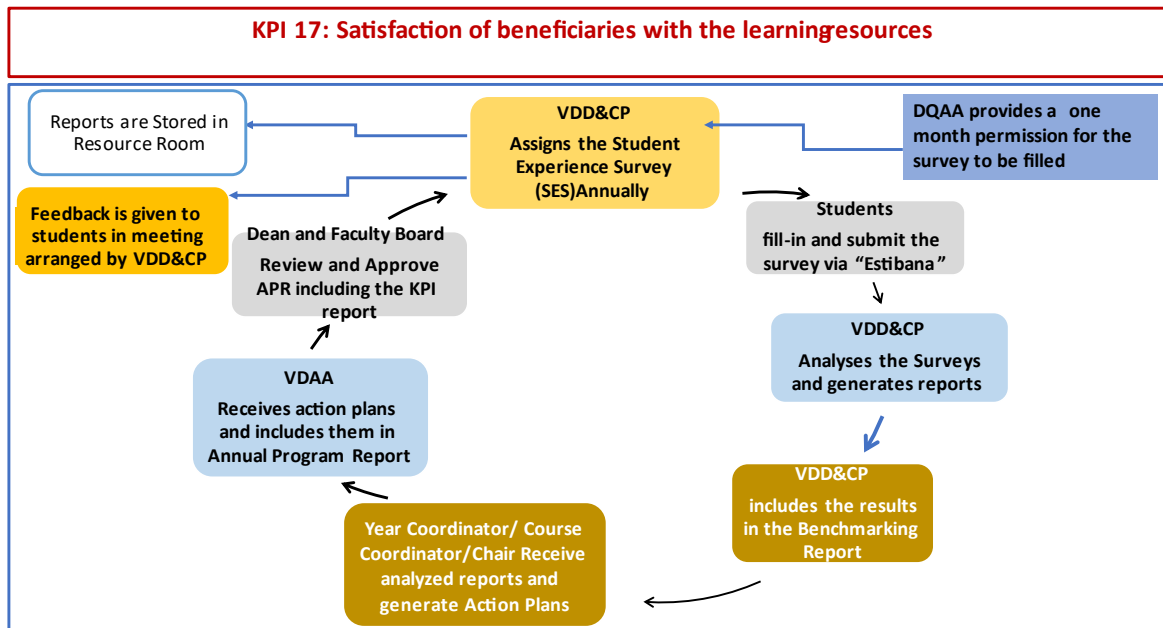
KPI 17: Satisfaction of beneficiaries with the learningresources

Reports are Stored in Resource Room

VDD&CP
Assigns the Student Experience Survey (SES)Annually

DQAA provides a one month permission for the survey to be filled

Feedback is given to students in meeting arranged by VDD&CP

Dean and Faculty Board
Review and Approve APR including the KPI report

Students
fill-in and submit the survey via "Estibana"

VDD&CP
Analyses the Surveys and generates reports

VDAA
Receives action plans and includes them in Annual Program Report

VDD&CP
includes the results in the Benchmarking Report

Year Coordinator/ Course Coordinator/Chair Receive analyzed reports and generate Action Plans